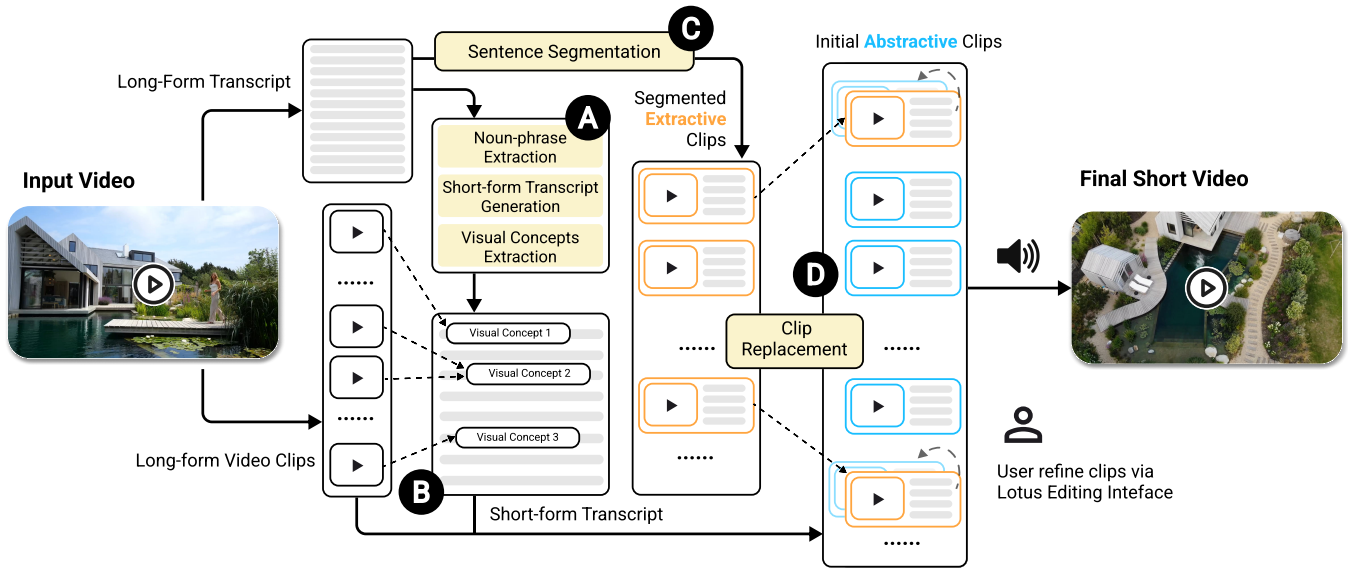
Sentence Segmentation

C

Initial Abstractive Clips

Long-Form Transcript

A

Noun-phrase Extraction

Short-form Transcript Generation

Visual Concepts Extraction

Segmented Extractive Clips

Input Video

Final Short Video

Visual Concept 1

Visual Concept 2

Visual Concept 3

D

Clip Replacement

Long-form Video Clips

B

Short-form Transcript

User refine clips via Lotus Editing Inteface